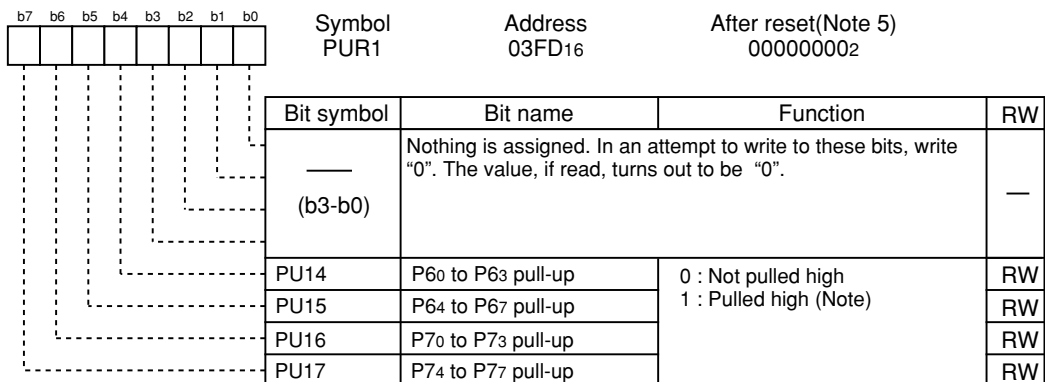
b7 b6 b5 b4 b3 b2 b1 b0

Symbol
PUR1

Address
03FD$_{16}$

After reset(Note 5)
00000000$_{2}$

| Bit symbol | Bit name | Function | RW |
|---|---|---|---|
| —— (b3-b0) | Nothing is assigned. In an attempt to write to these bits, write "0". The value, if read, turns out to be "0". | | — |
| PU14 | P6$_{0}$ to P6$_{3}$ pull-up | 0 : Not pulled high<br>1 : Pulled high (Note) | RW |
| PU15 | P6$_{4}$ to P6$_{7}$ pull-up | | RW |
| PU16 | P7$_{0}$ to P7$_{3}$ pull-up | | RW |
| PU17 | P7$_{4}$ to P7$_{7}$ pull-up | | RW |